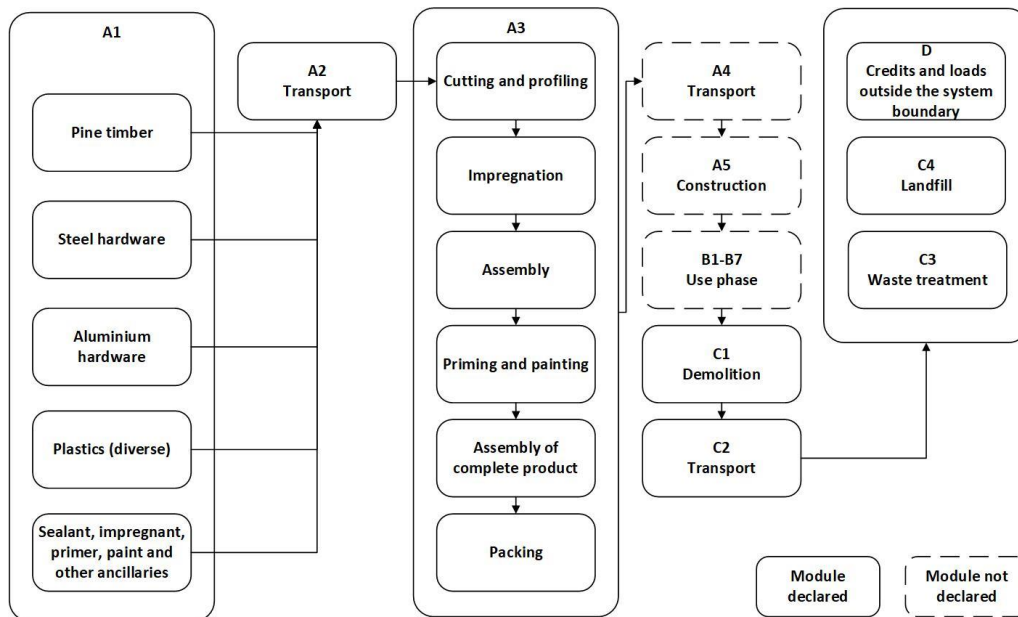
A1

Pine timber

Steel hardware

Aluminium hardware

Plastics (diverse)

Sealant, impregnant, primer, paint and other ancillaries

A2
Transport

A3

Cutting and profiling

Impregnation

Assembly

Priming and painting

Assembly of complete product

Packing

A4
Transport

A5
Construction

B1-B7
Use phase

C1
Demolition

C2
Transport

D
Credits and loads outside the system boundary

C4
Landfill

C3
Waste treatment

Module declared

Module not declared